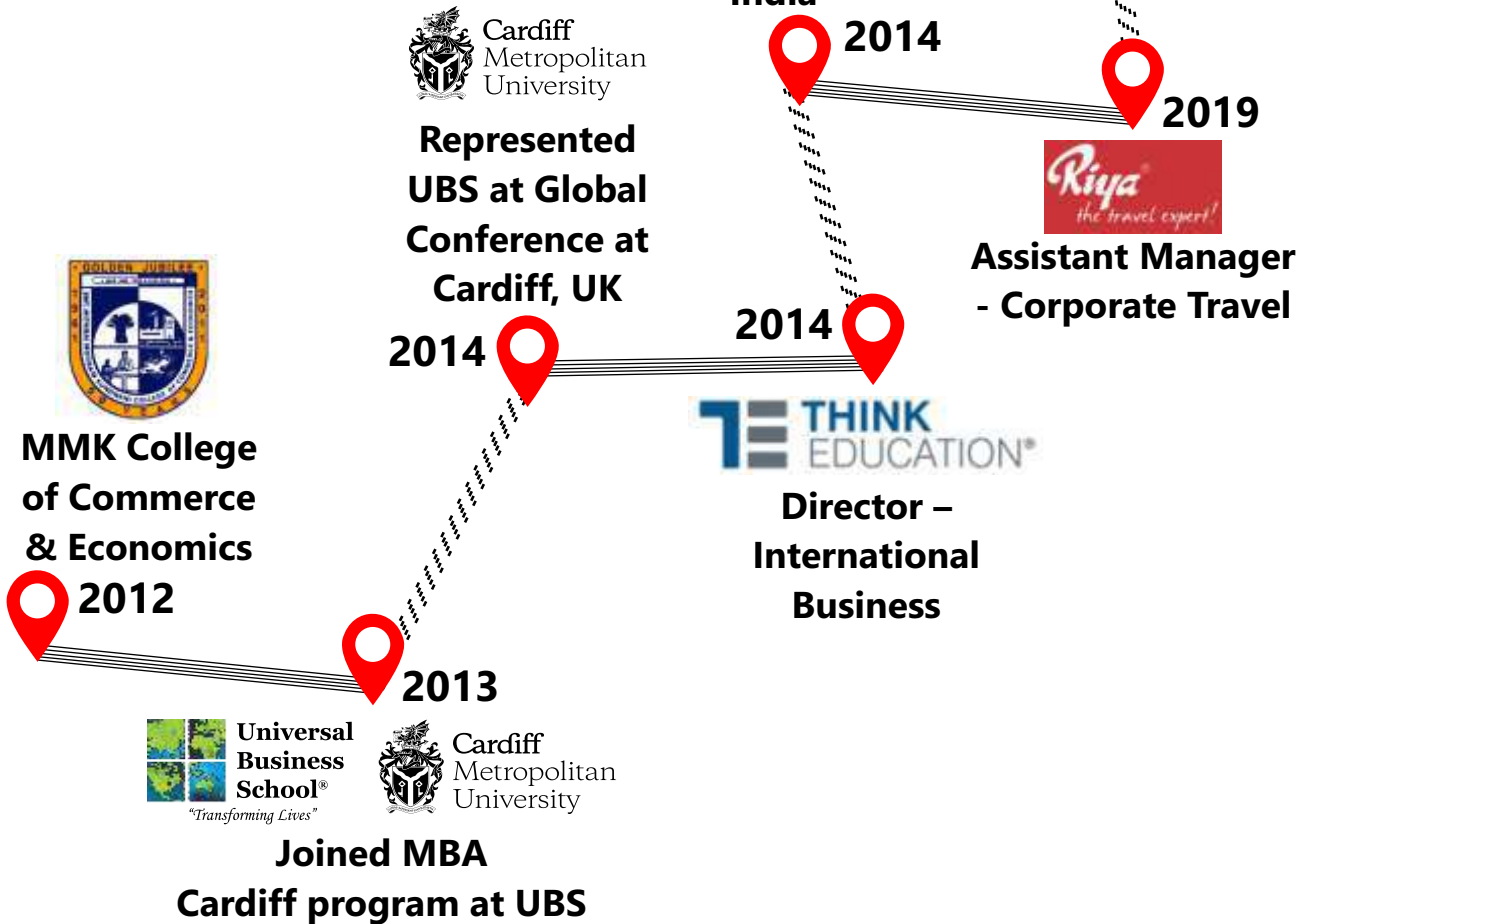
India

2014

2019

Riya
the travel expert!

Assistant Manager - Corporate Travel

Cardiff Metropolitan University

Represented UBS at Global Conference at Cardiff, UK

2014

2014

THINK EDUCATION®

Director – International Business

GOLDEN JUBILEE

MMK College of Commerce & Economics

2012

2013

Universal Business School®
"Transforming Lives"

Cardiff Metropolitan University

Joined MBA Cardiff program at UBS